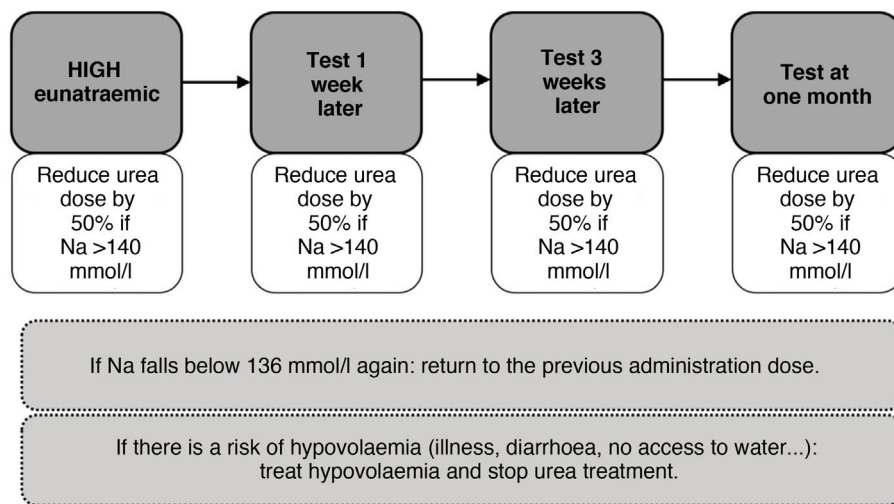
HIGH eunatraemic

Reduce urea dose by 50% if Na >140 mmol/l

Test 1 week later

Reduce urea dose by 50% if Na >140 mmol/l

Test 3 weeks later

Reduce urea dose by 50% if Na >140 mmol/l

Test at one month

Reduce urea dose by 50% if Na >140 mmol/l

If Na falls below 136 mmol/l again: return to the previous administration dose.

If there is a risk of hypovolaemia (illness, diarrhoea, no access to water...): treat hypovolaemia and stop urea treatment.